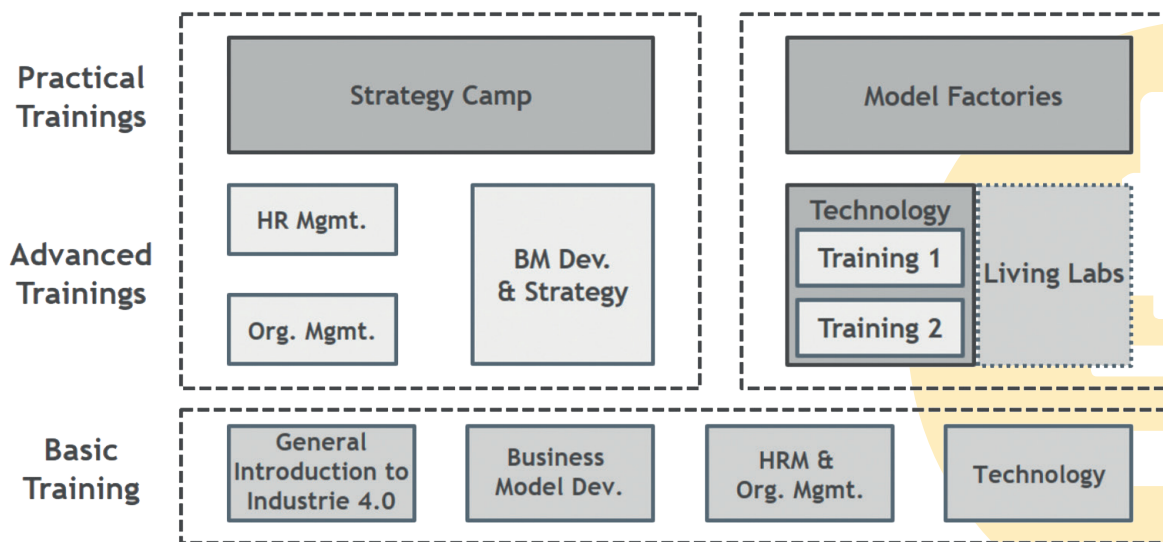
Practical Trainings

Strategy Camp

Model Factories

Advanced Trainings

HR Mgmt.

Org. Mgmt.

BM Dev. & Strategy

Technology

Training 1

Training 2

Living Labs

Basic Training

General Introduction to Industrie 4.0

Business Model Dev.

HRM & Org. Mgmt.

Technology